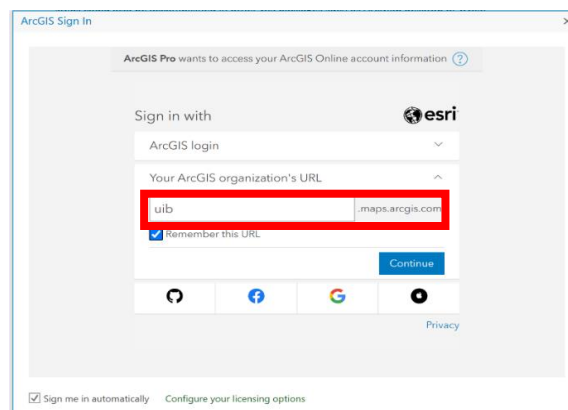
ArcGIS Sign In

×

ArcGIS Pro wants to access your ArcGIS Online account information ?

Sign in with

esri

ArcGIS login

Your ArcGIS organization's URL

uib

.maps.arcgis.com

Remember this URL

Continue

Privacy

Sign me in automatically

Configure your licensing options